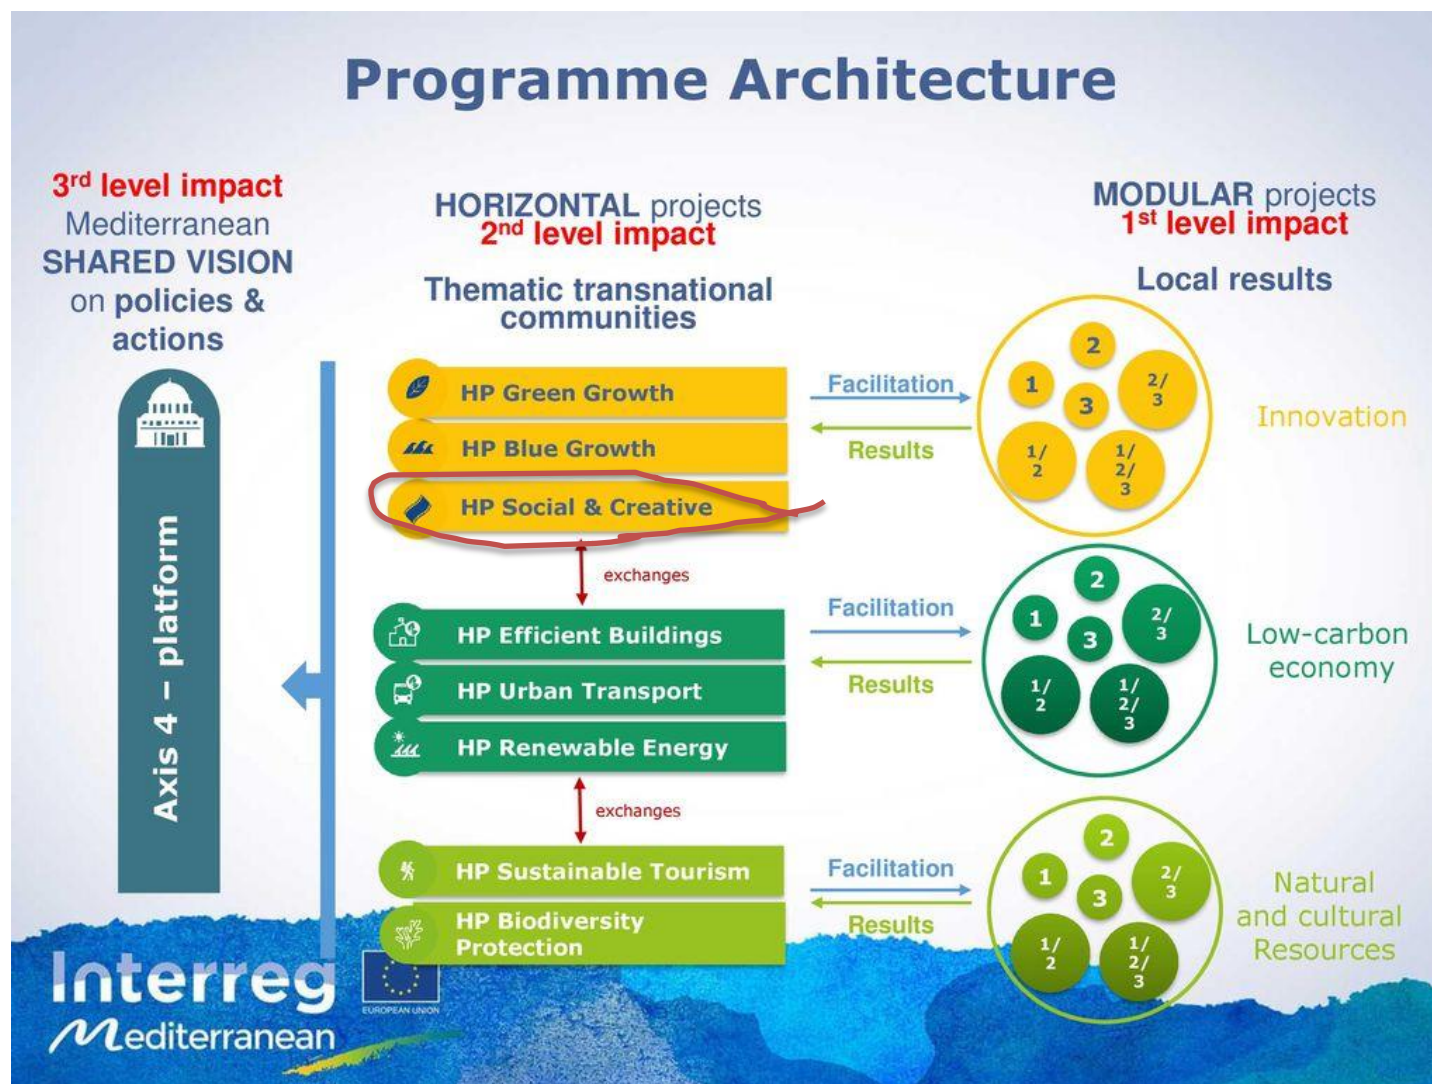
Programme Architecture

3rd level impact
Mediterranean
SHARED VISION
on policies & actions

Axis 4 – platform

HORIZONTAL projects
2nd level impact

Thematic transnational communities

MODULAR projects
1st level impact

Local results

HP Green Growth
HP Blue Growth
HP Social & Creative

Facilitation
Results

2
1
3
2/3
1/2
1/2/3

Innovation

exchanges

HP Efficient Buildings
HP Urban Transport
HP Renewable Energy

Facilitation
Results

2
1
3
2/3
1/2
1/2/3

Low-carbon economy

exchanges

HP Sustainable Tourism
HP Biodiversity Protection

Facilitation
Results

2
1
3
2/3
1/2
1/2/3

Natural and cultural Resources

Interreg
Mediterranean

EUROPEAN UNION